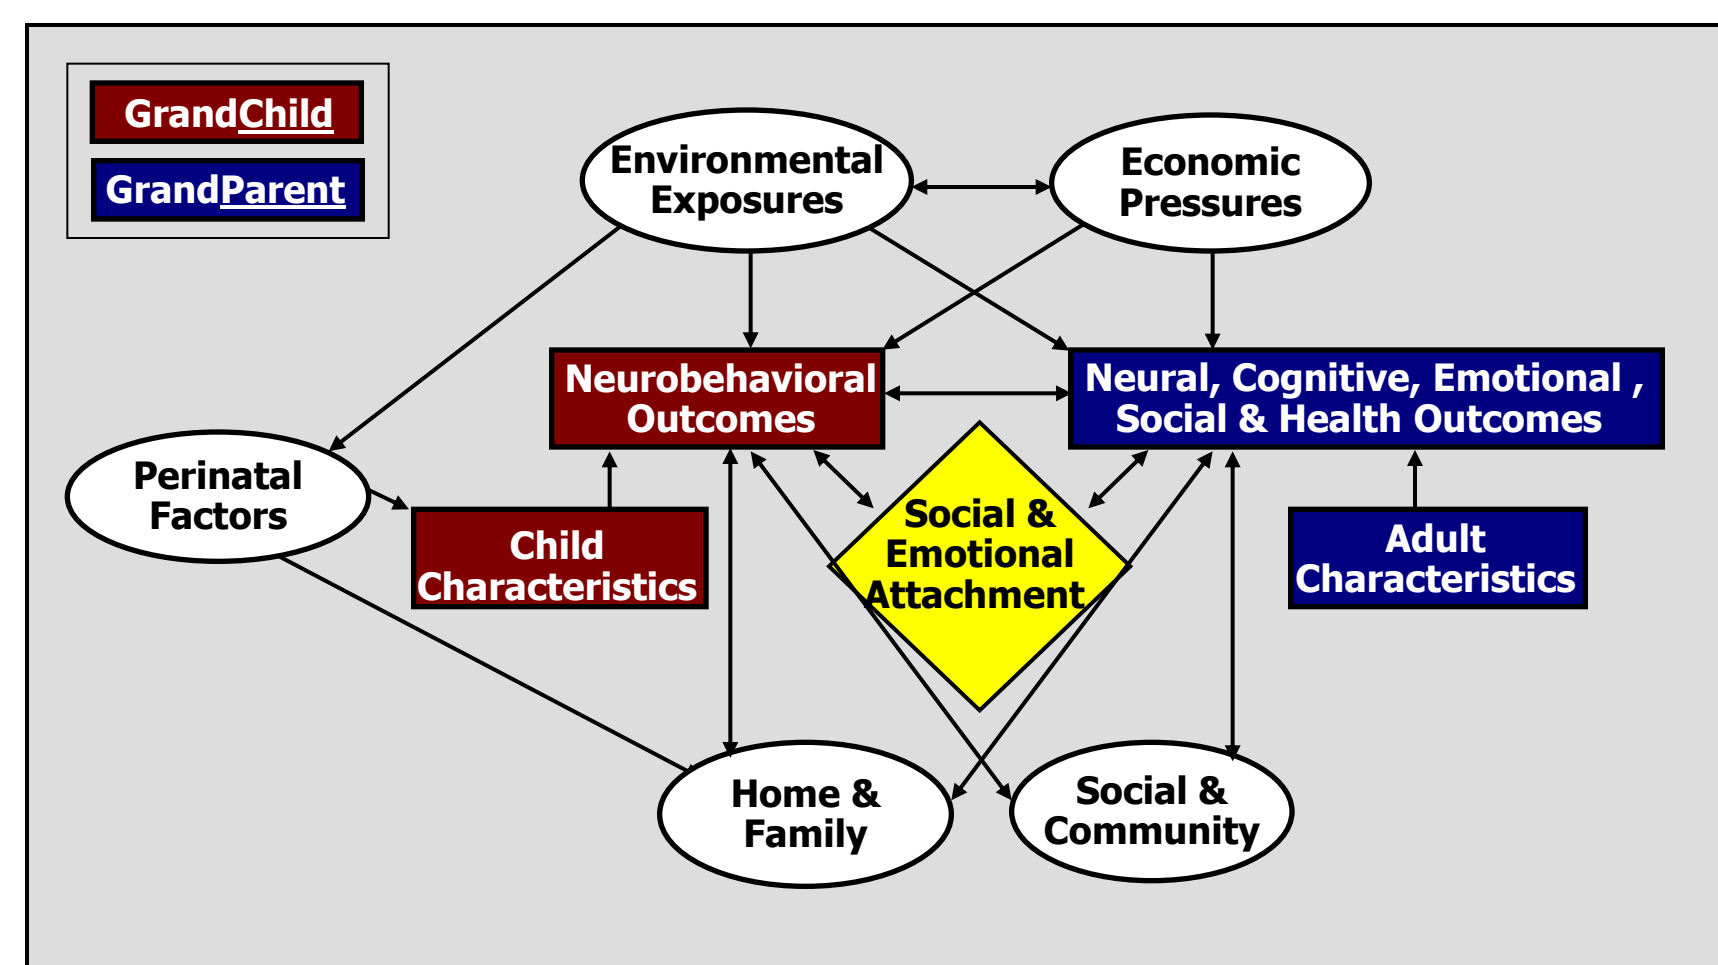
GrandChild

GrandParent

Environmental Exposures

Economic Pressures

Neurobehavioral Outcomes

Neural, Cognitive, Emotional , Social & Health Outcomes

Perinatal Factors

Child Characteristics

Social & Emotional Attachment

Adult Characteristics

Home & Family

Social & Community